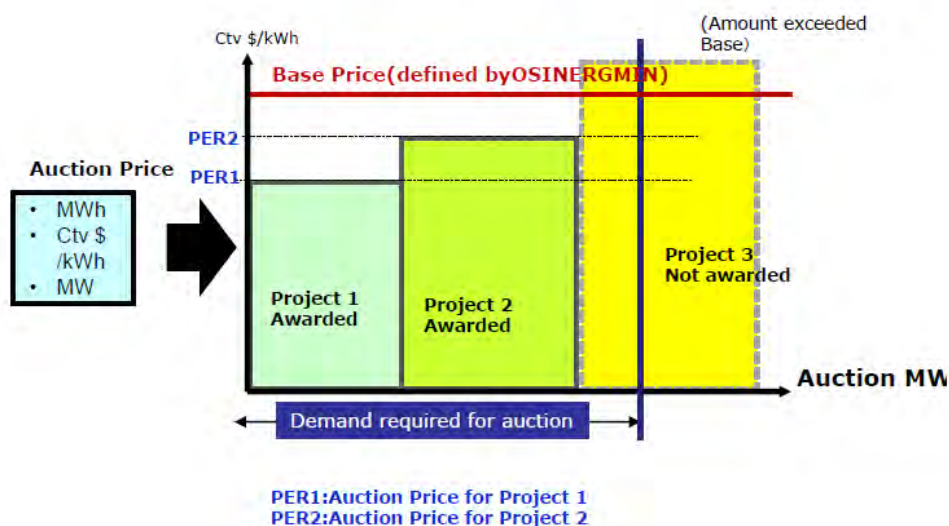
(Amount exceeded Base)

Ctv $/kWh

Base Price(defined byOSINERGMIN)

PER2

PER1

Auction Price

- MWh
- Ctv $ /kWh
- MW

Project 1 Awarded

Project 2 Awarded

Project 3 Not awarded

Auction MW

Demand required for auction

PER1:Auction Price for Project 1
PER2:Auction Price for Project 2